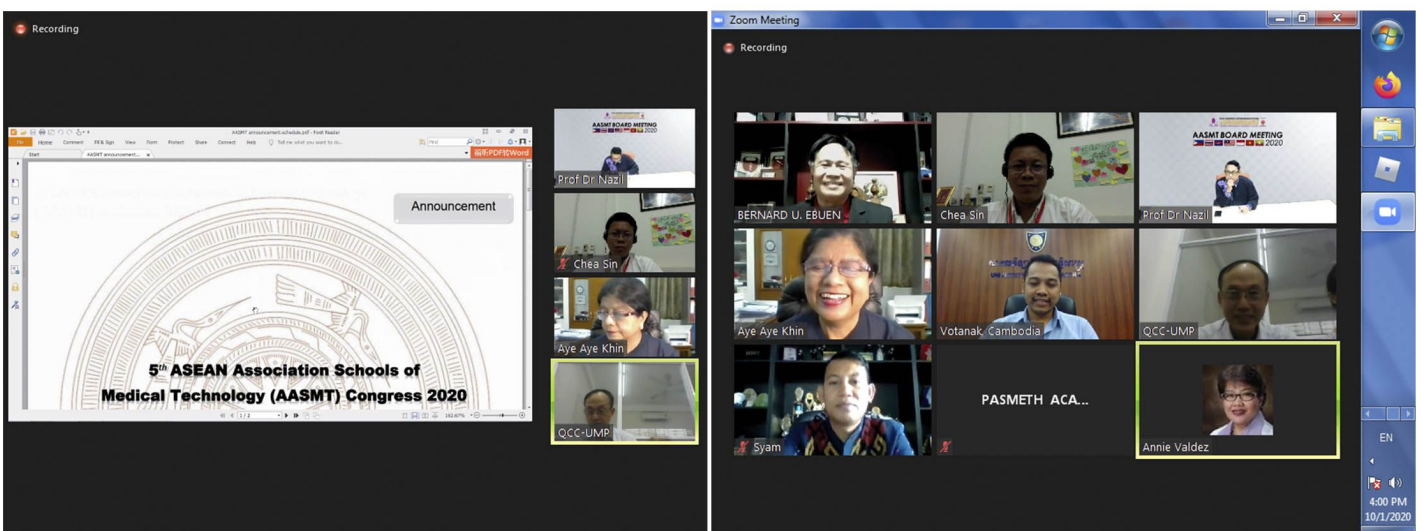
Recording

AASMT announcement schedule.pdf - Foxit Reader

File Home Comment Fill & Sign View Form Protect Share Connect Help Tell me what you want to do...

Start AASMT announcement... ×

Announcement

5$^{th}$ ASEAN Association Schools of Medical Technology (AASMT) Congress 2020

1 / 2

AASMT BOARD MEETING 2020

Prof Dr Nazil

Chea Sin

Aye Aye Khin

QCC-UMP

Zoom Meeting

Recording

BERNARD U. EBUEN

Chea Sin

AASMT BOARD MEETING 2020

Prof Dr Nazil

Aye Aye Khin

Votanak, Cambodia

QCC-UMP

Syam

PASMETH ACA...

Annie Valdez

EN

4:00 PM
10/1/2020